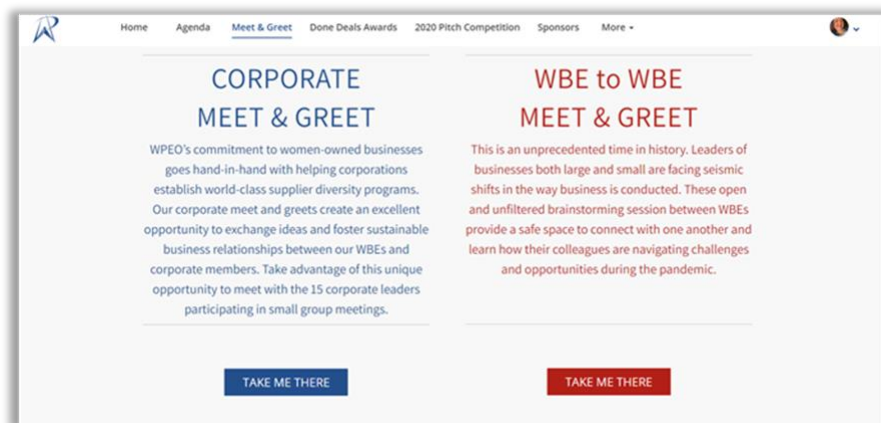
Home Agenda Meet & Greet Done Deals Awards 2020 Pitch Competition Sponsors More

CORPORATE MEET & GREET

WPEO's commitment to women-owned businesses goes hand-in-hand with helping corporations establish world-class supplier diversity programs. Our corporate meet and greets create an excellent opportunity to exchange ideas and foster sustainable business relationships between our WBEs and corporate members. Take advantage of this unique opportunity to meet with the 15 corporate leaders participating in small group meetings.

TAKE ME THERE

WBE to WBE MEET & GREET

This is an unprecedented time in history. Leaders of businesses both large and small are facing seismic shifts in the way business is conducted. These open and unfiltered brainstorming session between WBEs provide a safe space to connect with one another and learn how their colleagues are navigating challenges and opportunities during the pandemic.

TAKE ME THERE